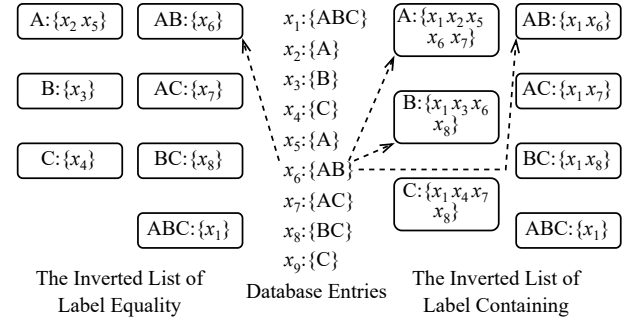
A:$\{x_2\, x_5\}$

B:$\{x_3\}$

C:$\{x_4\}$

AB:$\{x_6\}$

AC:$\{x_7\}$

BC:$\{x_8\}$

ABC:$\{x_1\}$

The Inverted List of Label Equality

$x_1$:{ABC}
$x_2$:{A}
$x_3$:{B}
$x_4$:{C}
$x_5$:{A}
$x_6$:{AB}
$x_7$:{AC}
$x_8$:{BC}
$x_9$:{C}

Database Entries

A:$\{x_1\, x_2\, x_5\, x_6\, x_7\}$

B:$\{x_1\, x_3\, x_6\, x_8\}$

C:$\{x_1\, x_4\, x_7\, x_8\}$

AB:$\{x_1\, x_6\}$

AC:$\{x_1\, x_7\}$

BC:$\{x_1\, x_8\}$

ABC:$\{x_1\}$

The Inverted List of Label Containing